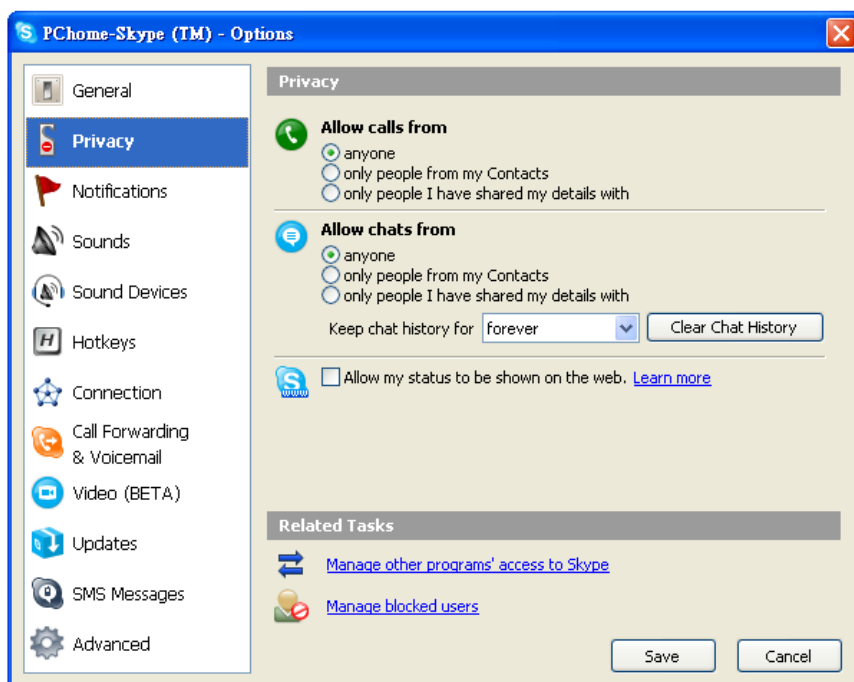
PChome-Skype (TM) - Options

General
Privacy
Notifications
Sounds
Sound Devices
Hotkeys
Connection
Call Forwarding & Voicemail
Video (BETA)
Updates
SMS Messages
Advanced

Privacy

Allow calls from
anyone
only people from my Contacts
only people I have shared my details with

Allow chats from
anyone
only people from my Contacts
only people I have shared my details with

Keep chat history for forever Clear Chat History

Allow my status to be shown on the web. Learn more

Related Tasks

Manage other programs' access to Skype

Manage blocked users

Save Cancel